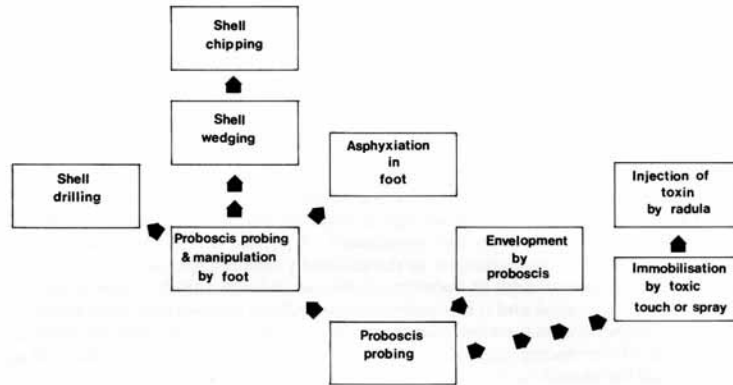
Shell chipping

Shell wedging

Asphyxiation in foot

Shell drilling

Proboscis probing & manipulation by foot

Injection of toxin by radula

Envelopment by proboscis

Immobilisation by toxic touch or spray

Proboscis probing